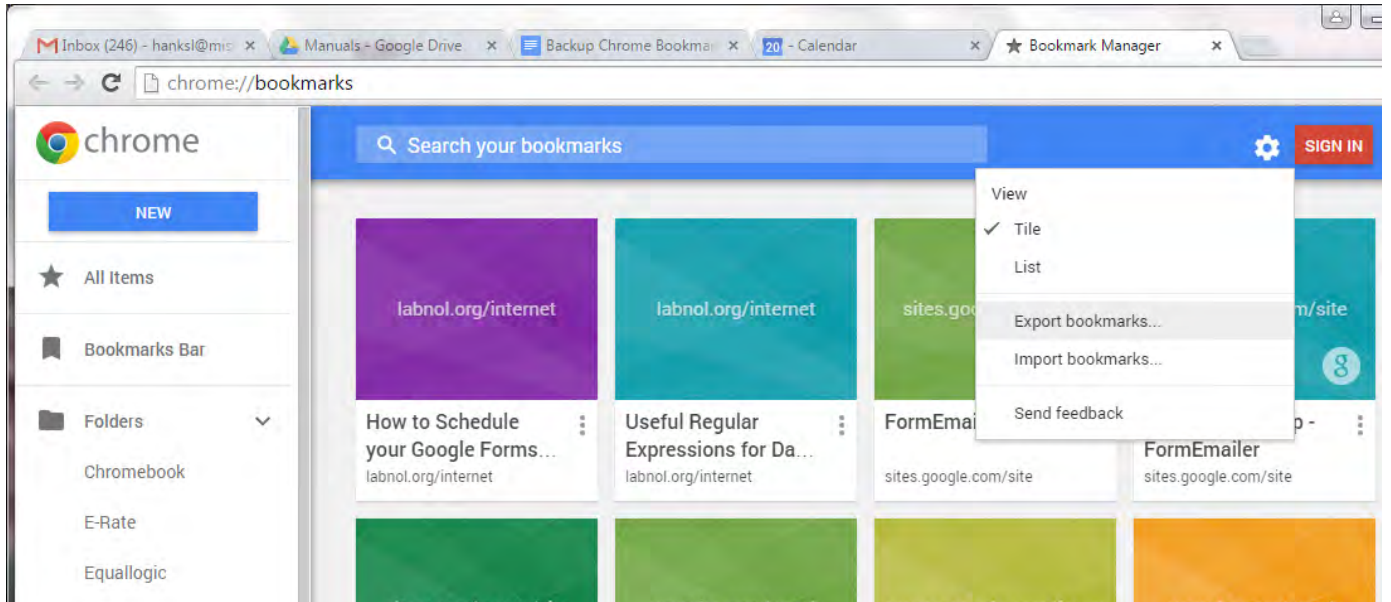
Inbox (246) - hanksl@mis ×
Manuals - Google Drive ×
Backup Chrome Bookma ×
20 - Calendar ×
Bookmark Manager ×

chrome://bookmarks

chrome

NEW

All Items

Bookmarks Bar

Folders

Chromebook

E-Rate

Equallogic

Search your bookmarks

SIGN IN

View
✓ Tile
List
Export bookmarks...
Import bookmarks...
Send feedback

labnol.org/internet
How to Schedule your Google Forms...
labnol.org/internet

labnol.org/internet
Useful Regular Expressions for Da...
labnol.org/internet

sites.goo
FormEmai
sites.google.com/site

m/site
p - FormEmailer
sites.google.com/site